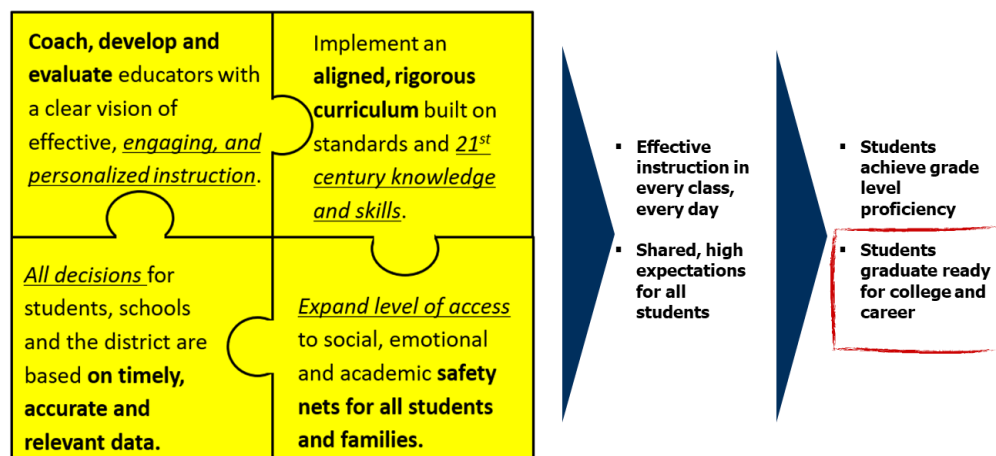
**Coach, develop and evaluate** educators with a clear vision of effective, *engaging, and personalized instruction*.

Implement an **aligned, rigorous curriculum** built on standards and *$21^{st}$ century knowledge and skills*.

*All decisions* for students, schools and the district are based **on timely, accurate and relevant data.**

*Expand level of access* to social, emotional and academic **safety nets for all students and families.**

▪ **Effective instruction in every class, every day**

▪ **Shared, high expectations for all students**

▪ **Students achieve grade level proficiency**

▪ **Students graduate ready for college and career**